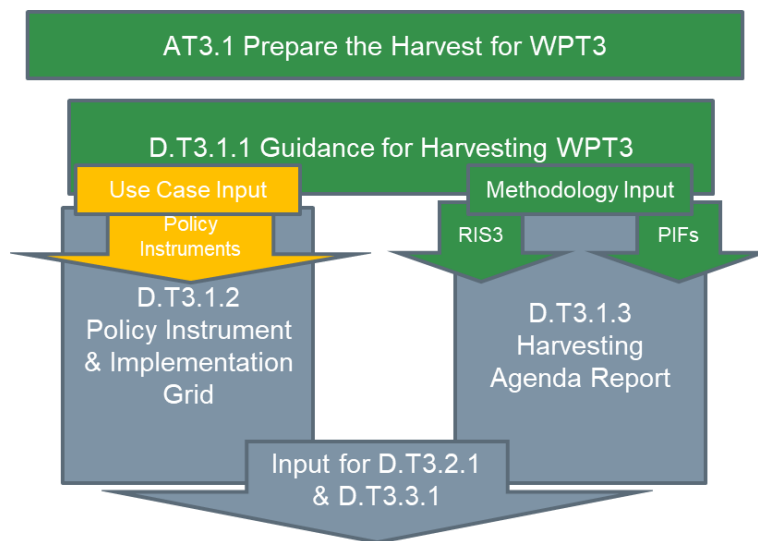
AT3.1 Prepare the Harvest for WPT3

D.T3.1.1 Guidance for Harvesting WPT3

Use Case Input

Policy Instruments

Methodology Input

RIS3

PIFs

D.T3.1.2 Policy Instrument & Implementation Grid

D.T3.1.3 Harvesting Agenda Report

Input for D.T3.2.1 & D.T3.3.1